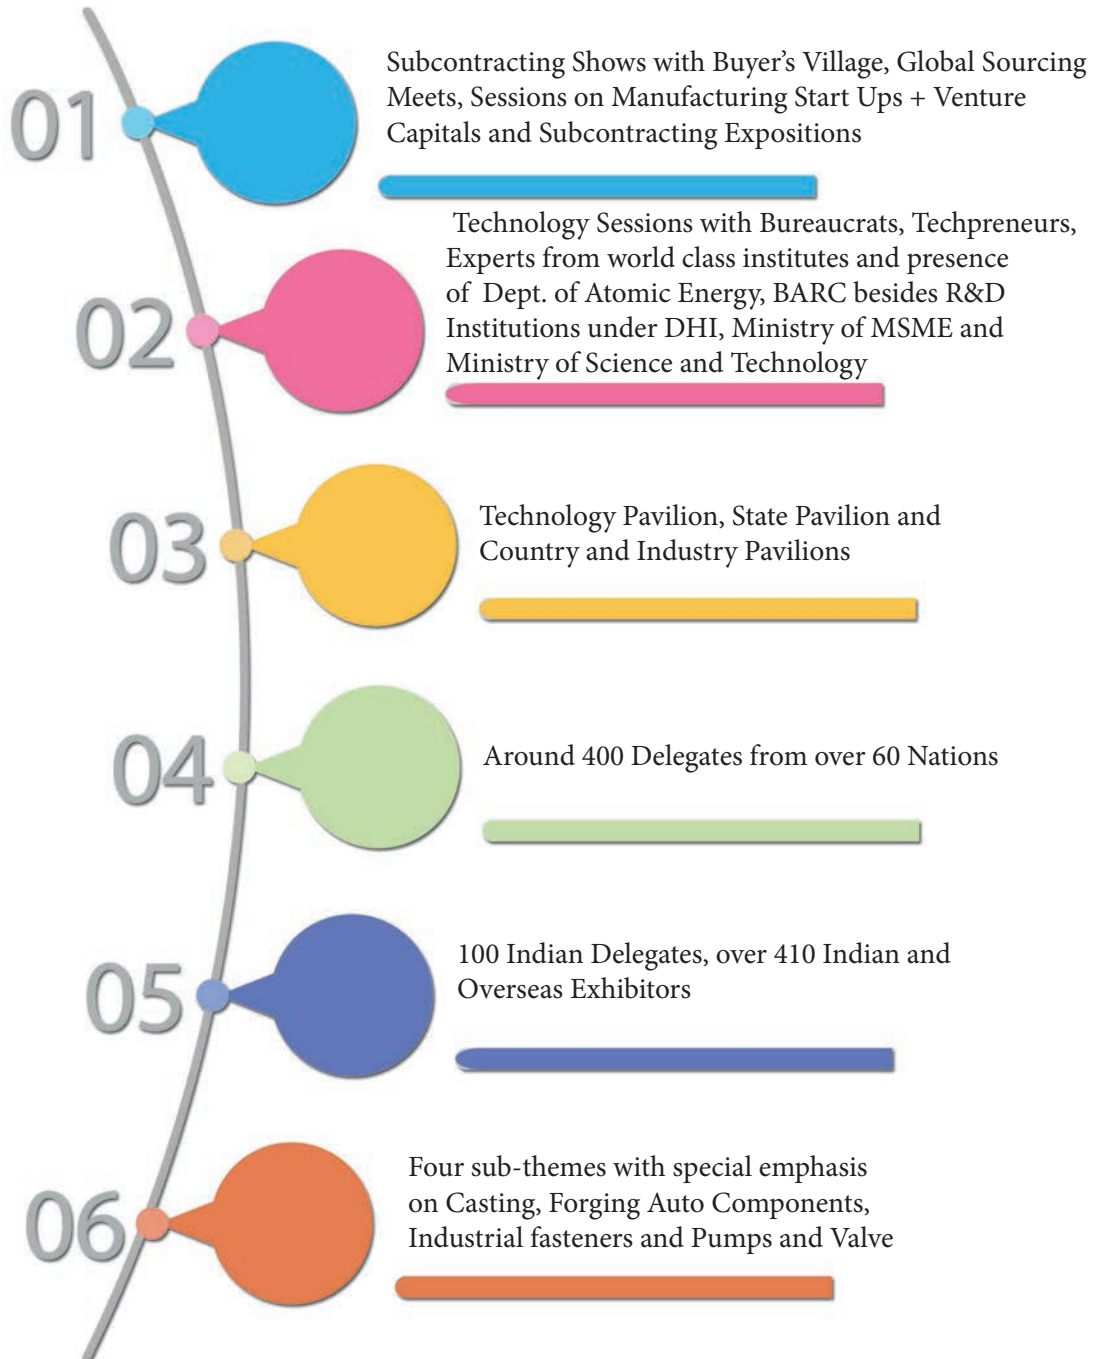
01

Subcontracting Shows with Buyer's Village, Global Sourcing Meets, Sessions on Manufacturing Start Ups + Venture Capitals and Subcontracting Expositions

02

Technology Sessions with Bureaucrats, Techpreneurs, Experts from world class institutes and presence of Dept. of Atomic Energy, BARC besides R&D Institutions under DHI, Ministry of MSME and Ministry of Science and Technology

03

Technology Pavilion, State Pavilion and Country and Industry Pavilions

04

Around 400 Delegates from over 60 Nations

05

100 Indian Delegates, over 410 Indian and Overseas Exhibitors

06

Four sub-themes with special emphasis on Casting, Forging Auto Components, Industrial fasteners and Pumps and Valve